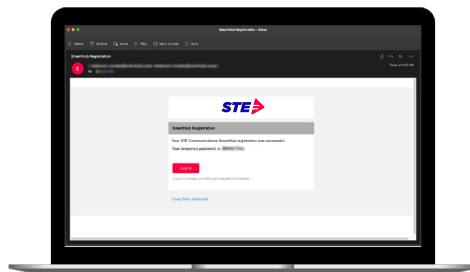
SmartHub Registration - Inbox

Delete Archive Move Flag Mark Unread Sync

SmartHub Registration

E

To:

Today at 4:00 PM

STE

SmartHub Registration

Your STE Communications SmartHub registration was successful.

Your temporary password is: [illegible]

Log In

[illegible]

Privacy Policy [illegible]